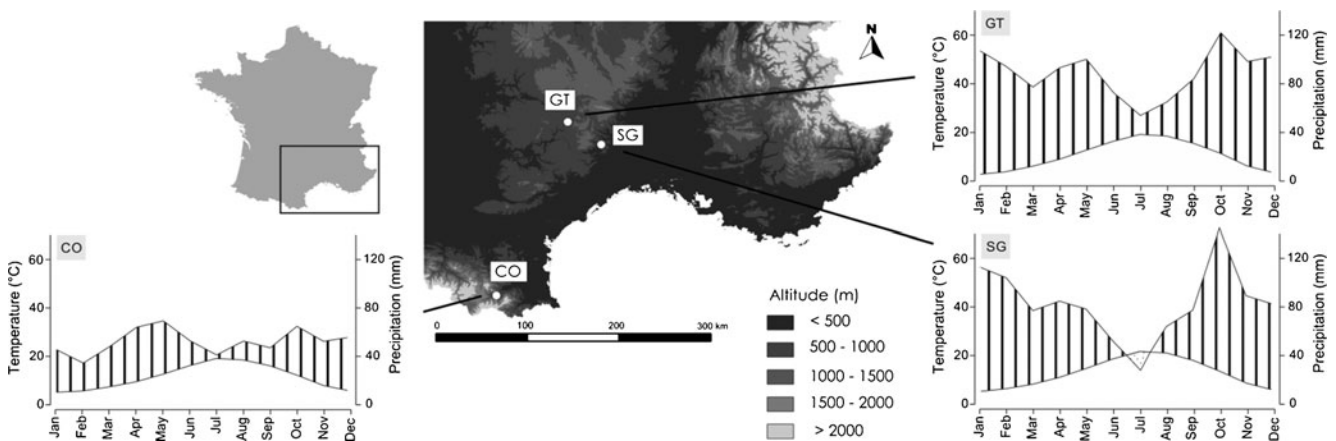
GT
Temperature (°C)
60
40
20
0
Precipitation (mm)
120
80
40
0
Jan Feb Mar Apr May Jun Jul Aug Sep Oct Nov Dec

N

GT
SG
CO

0 100 200 300 km

Altitude (m)
< 500
500 - 1000
1000 - 1500
1500 - 2000
> 2000

CO
Temperature (°C)
60
40
20
0
Precipitation (mm)
120
80
40
0
Jan Feb Mar Apr May Jun Jul Aug Sep Oct Nov Dec

SG
Temperature (°C)
60
40
20
0
Precipitation (mm)
120
80
40
0
Jan Feb Mar Apr May Jun Jul Aug Sep Oct Nov Dec